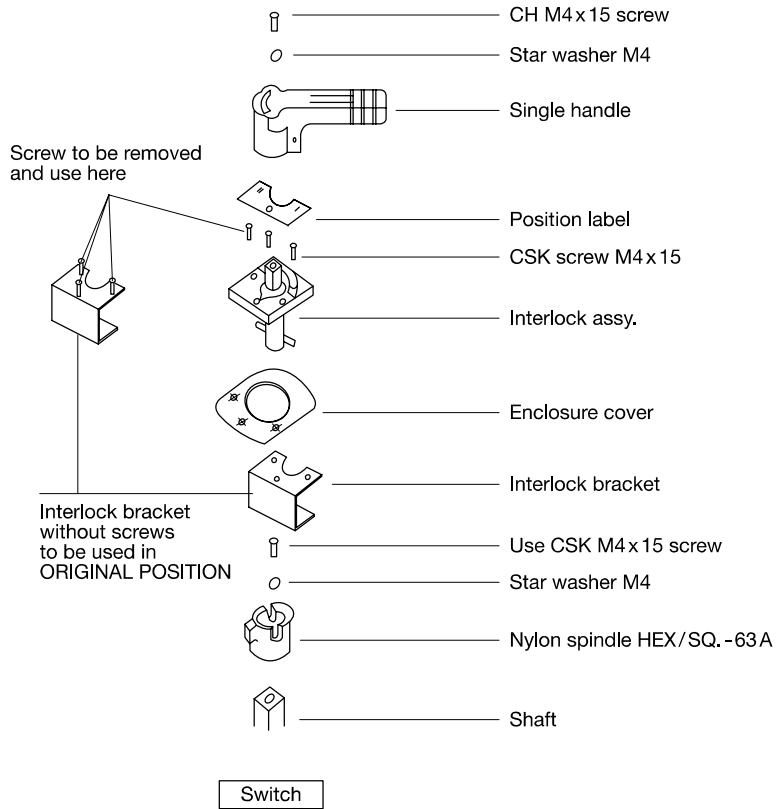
CH M4 x 15 screw

Star washer M4

Single handle

Screw to be removed and use here

Position label

CSK screw M4 x 15

Interlock assy.

Enclosure cover

Interlock bracket

Interlock bracket without screws to be used in ORIGINAL POSITION

Use CSK M4 x 15 screw

Star washer M4

Nylon spindle HEX/SQ. - 63 A

Shaft

Switch